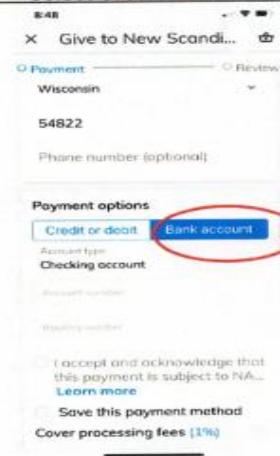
8:48

× Give to New Scandi...

Payment

Review

Wisconsin

54822

Phone number (optional)

Payment options

Credit or debit

Bank account

Account type

Checking account

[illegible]

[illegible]

I accept and acknowledge that this payment is subject to NA...

Learn more

Save this payment method

Cover processing fees (1%)